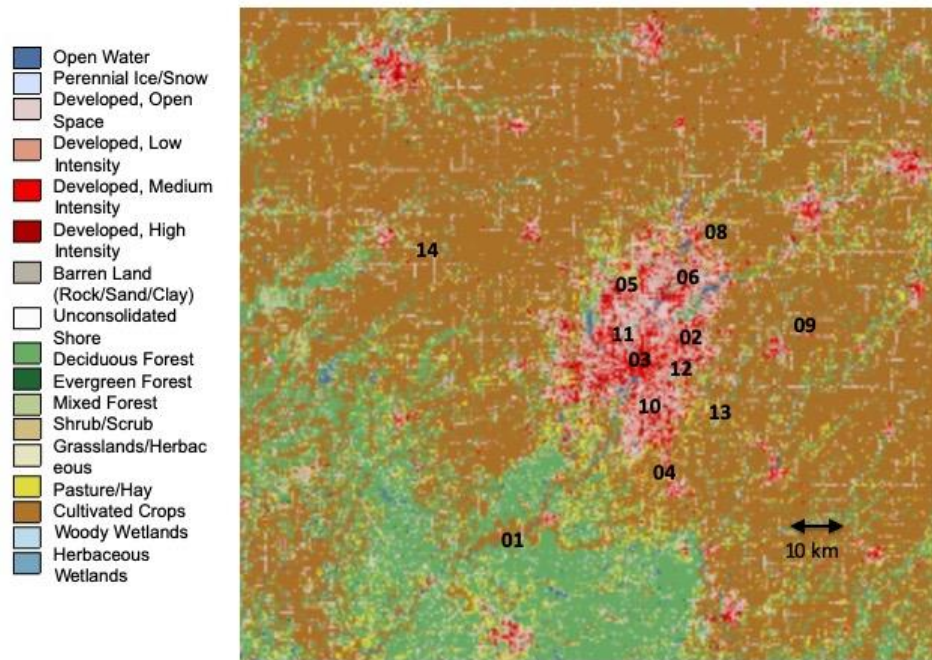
Open Water
Perennial Ice/Snow
Developed, Open Space
Developed, Low Intensity
Developed, Medium Intensity
Developed, High Intensity
Barren Land (Rock/Sand/Clay)
Unconsolidated Shore
Deciduous Forest
Evergreen Forest
Mixed Forest
Shrub/Scrub
Grasslands/Herbaceous
Pasture/Hay
Cultivated Crops
Woody Wetlands
Herbaceous Wetlands

08
14
05
06
09
11
02
03
12
10
13
04
01
10 km